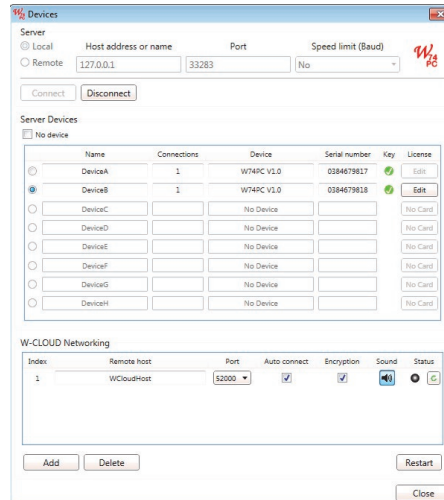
Devices

Server

Local Host address or name Port Speed limit (Baud)

Remote 127.0.0.1 33283 No

$W_{PC}^{74}$

Connect Disconnect

Server Devices

No device

| | Name | Connections | Device | Serial number | Key | License |
|---|---|---|---|---|---|---|
| | DeviceA | 1 | W74PC V1.0 | 0384679817 | | Edit |
| | DeviceB | 1 | W74PC V1.0 | 0384679818 | | Edit |
| | DeviceC | | No Device | | | No Card |
| | DeviceD | | No Device | | | No Card |
| | DeviceE | | No Device | | | No Card |
| | DeviceF | | No Device | | | No Card |
| | DeviceG | | No Device | | | No Card |
| | DeviceH | | No Device | | | No Card |

W-CLOUD Networking

| Index | Remote host | Port | Auto connect | Encryption | Sound | Status |
|---|---|---|---|---|---|---|
| 1 | WCloudHost | 52000 | | | | C |

Add Delete Restart

Close